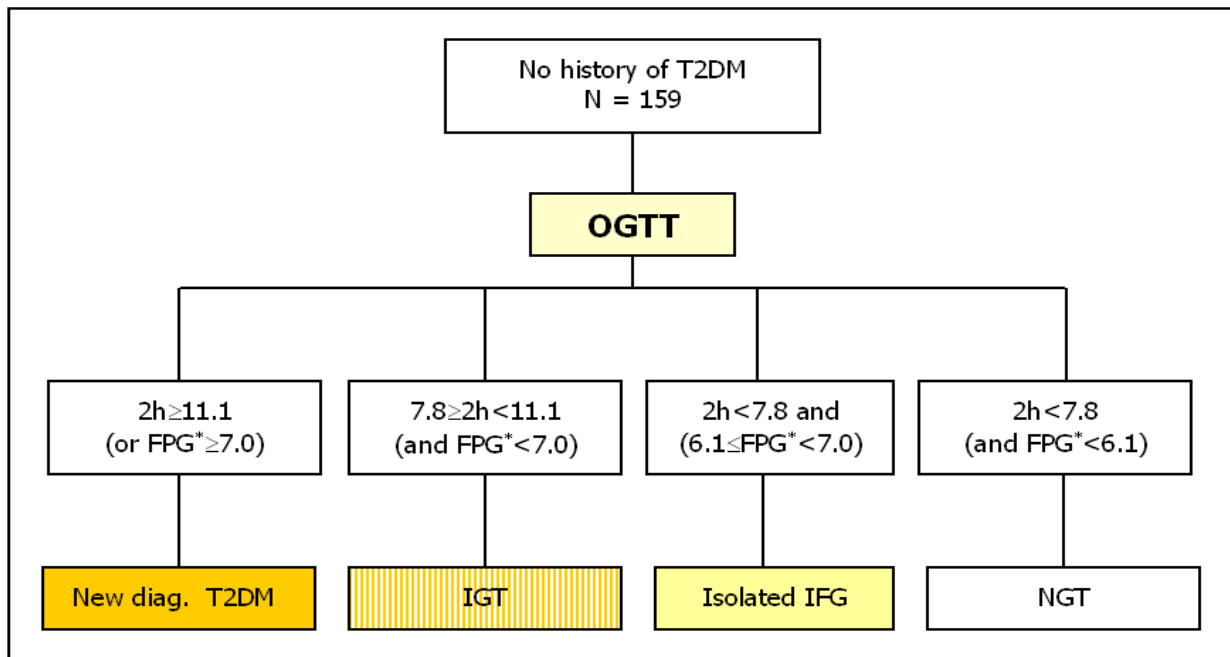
No history of T2DM
N = 159

OGTT

2h$\geq$11.1
(or FPG$^*\geq$7.0)

7.8$\geq$2h<11.1
(and FPG$^*$<7.0)

2h<7.8 and
(6.1$\leq$FPG$^*$<7.0)

2h<7.8
(and FPG$^*$<6.1)

New diag. T2DM

IGT

Isolated IFG

NGT